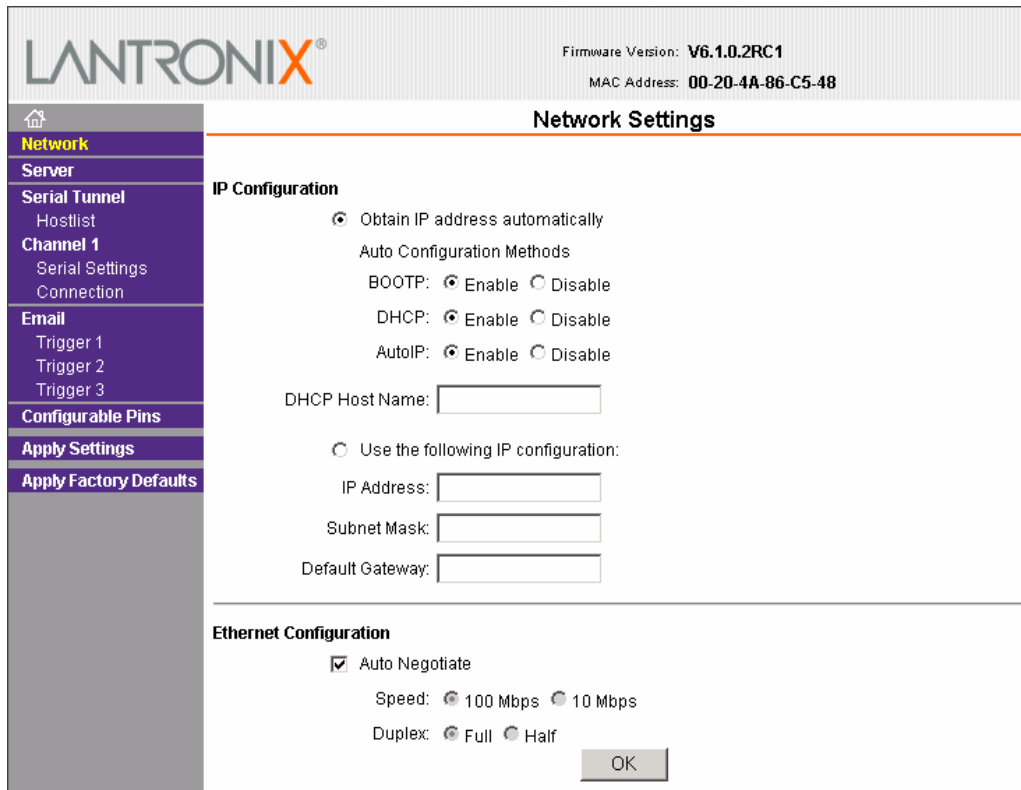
LANTRONIX®

Firmware Version: V6.1.0.2RC1
MAC Address: 00-20-4A-86-C5-48

Network
Server
Serial Tunnel
Hostlist
Channel 1
Serial Settings
Connection
Email
Trigger 1
Trigger 2
Trigger 3
Configurable Pins
Apply Settings
Apply Factory Defaults

Network Settings

IP Configuration

Obtain IP address automatically

Auto Configuration Methods

BOOTP: Enable Disable

DHCP: Enable Disable

AutoIP: Enable Disable

DHCP Host Name:

Use the following IP configuration:

IP Address:

Subnet Mask:

Default Gateway:

Ethernet Configuration

Auto Negotiate

Speed: 100 Mbps 10 Mbps

Duplex: Full Half

OK